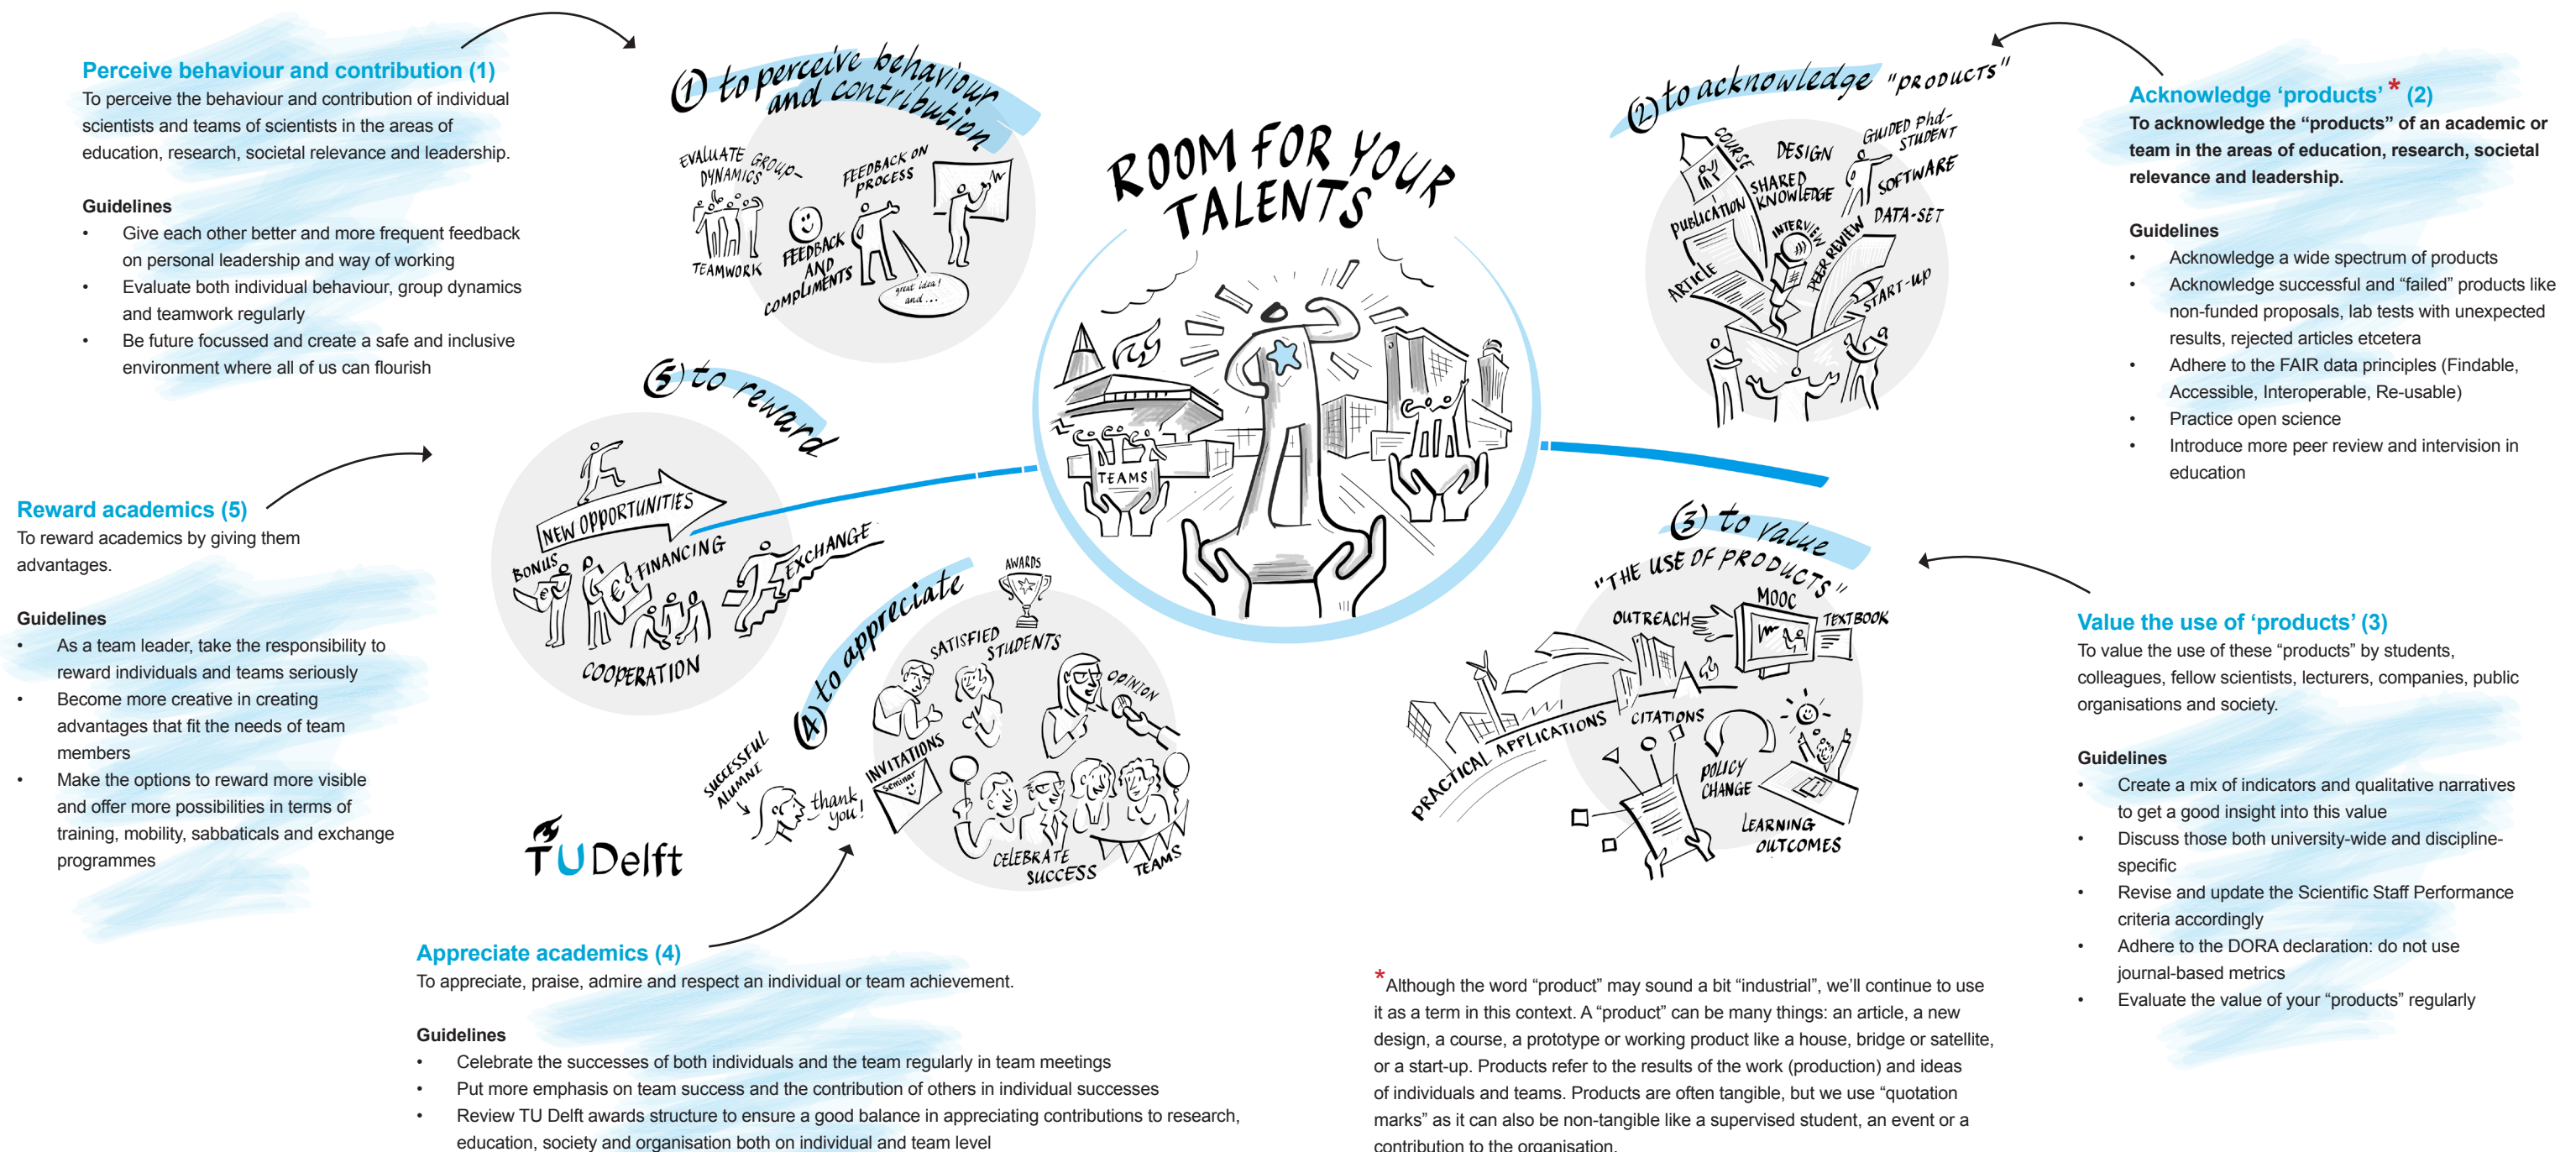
Perceive behaviour and contribution (1)
To perceive the behaviour and contribution of individual scientists and teams of scientists in the areas of education, research, societal relevance and leadership.

Guidelines
• Give each other better and more frequent feedback on personal leadership and way of working
• Evaluate both individual behaviour, group dynamics and teamwork regularly
• Be future focussed and create a safe and inclusive environment where all of us can flourish

① to perceive behaviour and contribution
EVALUATE GROUP-DYNAMICS
FEEDBACK ON PROCESS
TEAMWORK
FEEDBACK AND COMPLIMENTS
great idea! and...

ROOM FOR YOUR TALENTS
TEAMS

② to acknowledge "PRODUCTS"
COURSE
DESIGN
GUIDED PhD-STUDENT
SHARED KNOWLEDGE
SOFTWARE
PUBLICATION
INTERVIEW
DATA-SET
PEER REVIEW
ARTICLE
START-UP

Acknowledge 'products' * (2)
To acknowledge the "products" of an academic or team in the areas of education, research, societal relevance and leadership.

Guidelines
• Acknowledge a wide spectrum of products
• Acknowledge successful and "failed" products like non-funded proposals, lab tests with unexpected results, rejected articles etcetera
• Adhere to the FAIR data principles (Findable, Accessible, Interoperable, Re-usable)
• Practice open science
• Introduce more peer review and intervision in education

⑤ to reward
NEW OPPORTUNITIES
BONUS
FINANCING
EXCHANGE
COOPERATION

Reward academics (5)
To reward academics by giving them advantages.

Guidelines
• As a team leader, take the responsibility to reward individuals and teams seriously
• Become more creative in creating advantages that fit the needs of team members
• Make the options to reward more visible and offer more possibilities in terms of training, mobility, sabbaticals and exchange programmes

④ to appreciate
AWARDS
SATISFIED STUDENTS
OPINION
SUCCESSFUL ALUMNI
thank you!
INVITATIONS
Seminar
CELEBRATE SUCCESS
TEAMS

TU Delft

③ to value "THE USE OF PRODUCTS"
OUTREACH
MOOC
TEXTBOOK
PRACTICAL APPLICATIONS
CITATIONS
POLICY CHANGE
LEARNING OUTCOMES

Value the use of 'products' (3)
To value the use of these "products" by students, colleagues, fellow scientists, lecturers, companies, public organisations and society.

Guidelines
• Create a mix of indicators and qualitative narratives to get a good insight into this value
• Discuss those both university-wide and discipline-specific
• Revise and update the Scientific Staff Performance criteria accordingly
• Adhere to the DORA declaration: do not use journal-based metrics
• Evaluate the value of your "products" regularly

Appreciate academics (4)
To appreciate, praise, admire and respect an individual or team achievement.

Guidelines
• Celebrate the successes of both individuals and the team regularly in team meetings
• Put more emphasis on team success and the contribution of others in individual successes
• Review TU Delft awards structure to ensure a good balance in appreciating contributions to research, education, society and organisation both on individual and team level

*Although the word "product" may sound a bit "industrial", we'll continue to use it as a term in this context. A "product" can be many things: an article, a new design, a course, a prototype or working product like a house, bridge or satellite, or a start-up. Products refer to the results of the work (production) and ideas of individuals and teams. Products are often tangible, but we use "quotation marks" as it can also be non-tangible like a supervised student, an event or a contribution to the organisation.